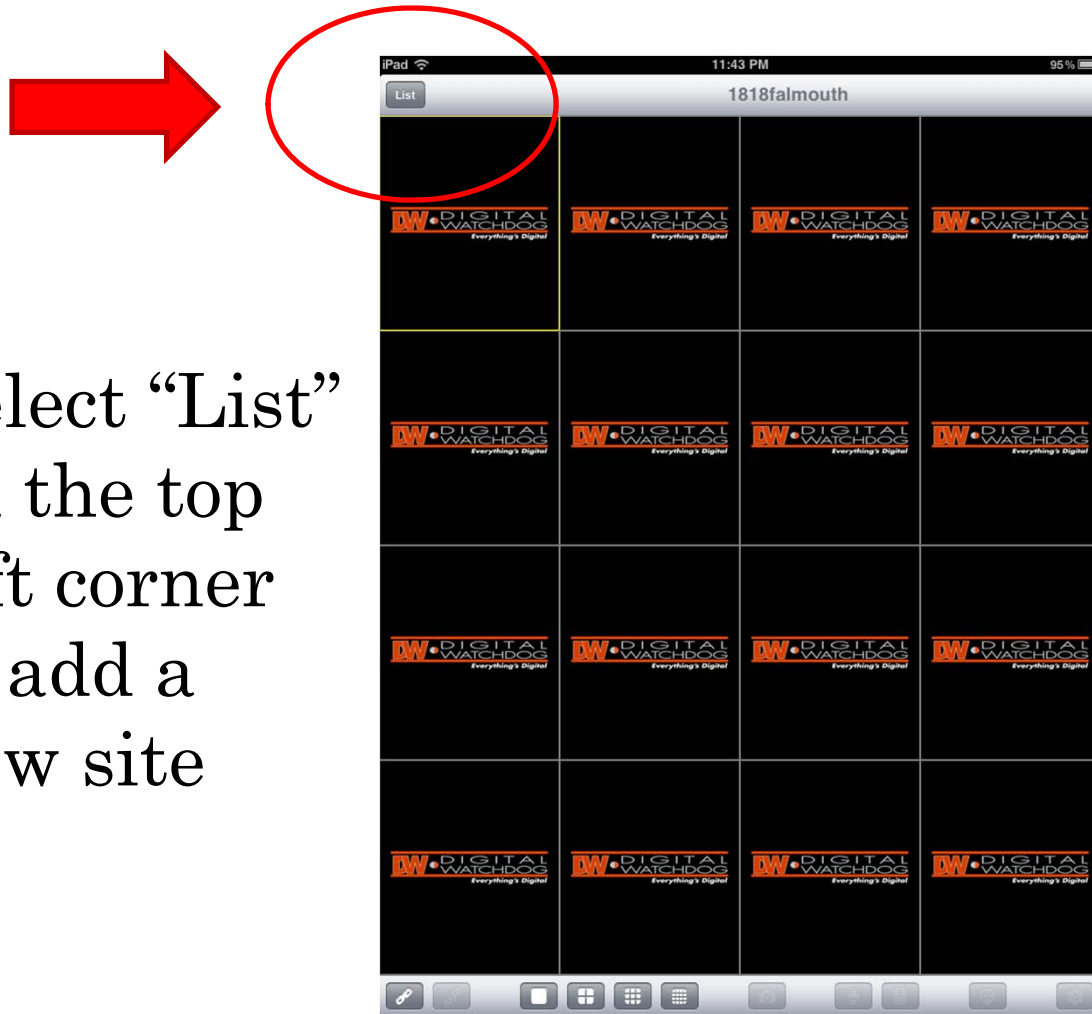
elect "List"
the top
ft corner
add a
w site

iPad
11:43 PM
95%
List
1818falmouth

DW DIGITAL WATCHDOG Everything's Digital
DW DIGITAL WATCHDOG Everything's Digital
DW DIGITAL WATCHDOG Everything's Digital
DW DIGITAL WATCHDOG Everything's Digital
DW DIGITAL WATCHDOG Everything's Digital
DW DIGITAL WATCHDOG Everything's Digital
DW DIGITAL WATCHDOG Everything's Digital
DW DIGITAL WATCHDOG Everything's Digital
DW DIGITAL WATCHDOG Everything's Digital
DW DIGITAL WATCHDOG Everything's Digital
DW DIGITAL WATCHDOG Everything's Digital
DW DIGITAL WATCHDOG Everything's Digital
DW DIGITAL WATCHDOG Everything's Digital
DW DIGITAL WATCHDOG Everything's Digital
DW DIGITAL WATCHDOG Everything's Digital
DW DIGITAL WATCHDOG Everything's Digital